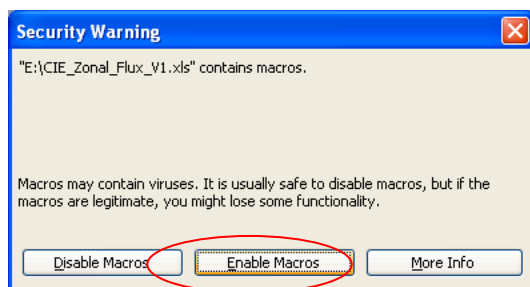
Security Warning

"E:\CIE_Zonal_Flux_V1.xls" contains macros.

Macros may contain viruses. It is usually safe to disable macros, but if the macros are legitimate, you might lose some functionality.

Disable Macros | Enable Macros | More Info